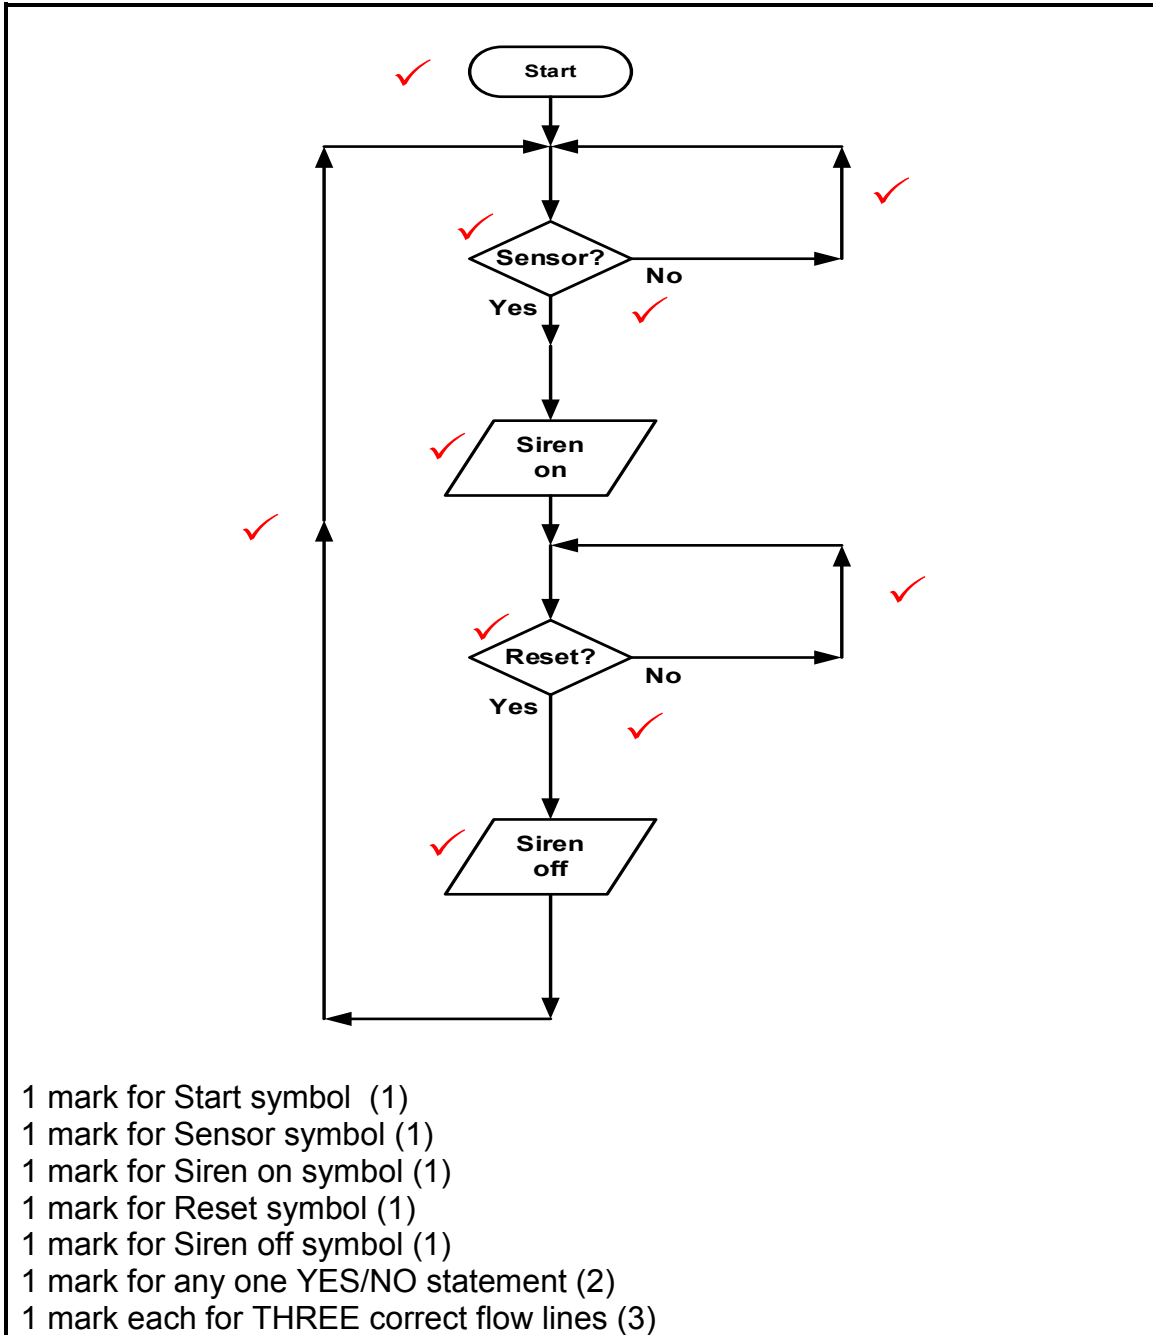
Start

Sensor?
No
Yes

Siren on

Reset?
No
Yes

Siren off

1 mark for Start symbol (1)
1 mark for Sensor symbol (1)
1 mark for Siren on symbol (1)
1 mark for Reset symbol (1)
1 mark for Siren off symbol (1)
1 mark for any one YES/NO statement (2)
1 mark each for THREE correct flow lines (3)